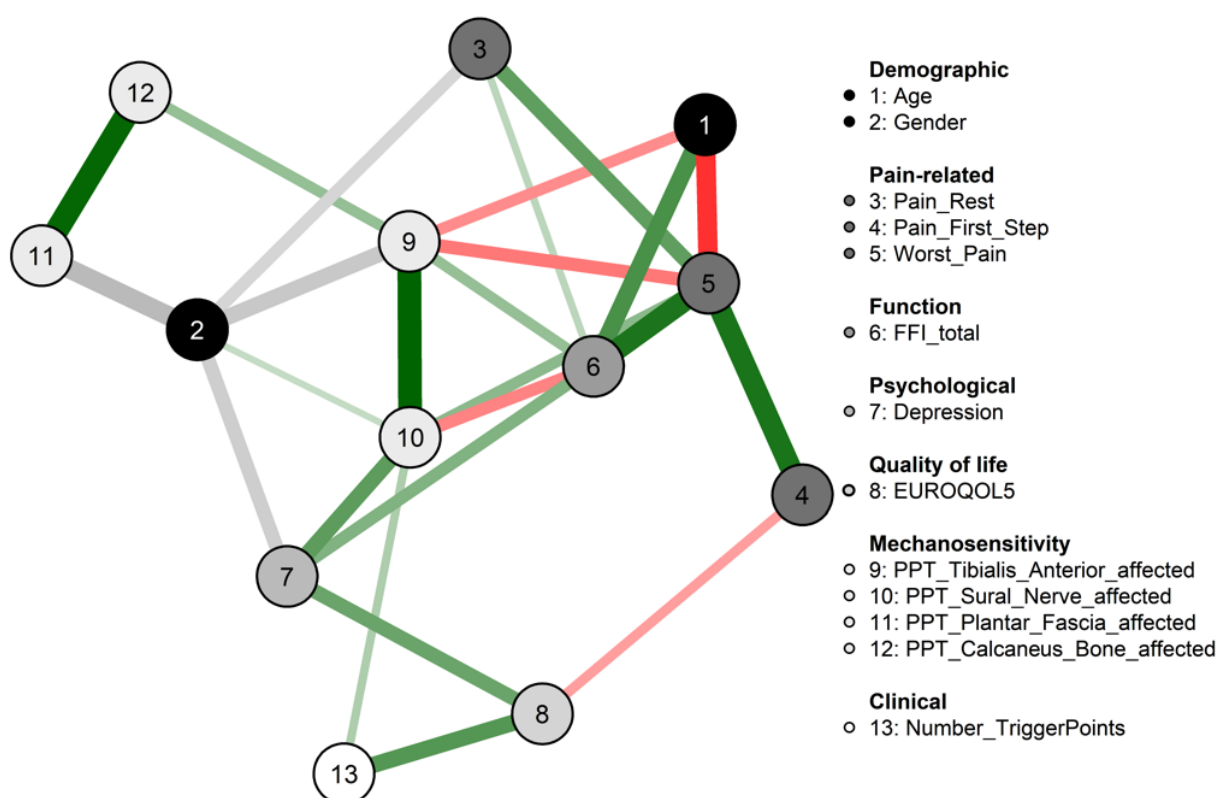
3
12
1
11
9
5
2
6
10
4
7
8
13

Demographic
1: Age
2: Gender

Pain-related
3: Pain_Rest
4: Pain_First_Step
5: Worst_Pain

Function
6: FFI_total

Psychological
7: Depression

Quality of life
8: EUROQOL5

Mechanosensitivity
9: PPT_Tibialis_Anterior_affected
10: PPT_Sural_Nerve_affected
11: PPT_Plantar_Fascia_affected
12: PPT_Calcaneus_Bone_affected

Clinical
13: Number_TriggerPoints